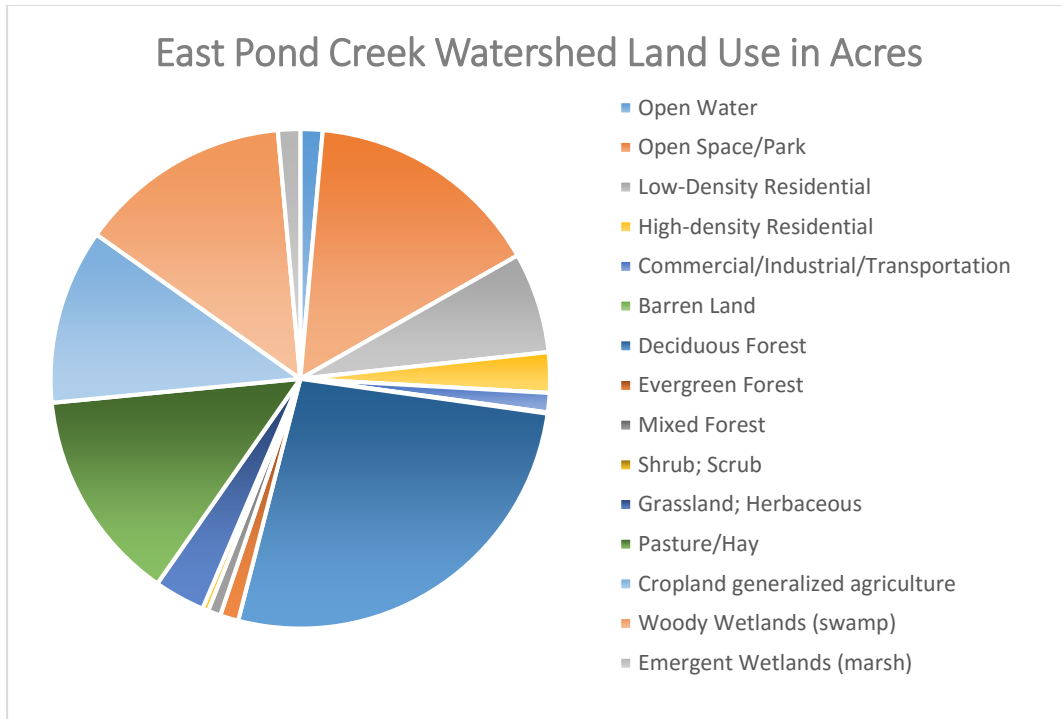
East Pond Creek Watershed Land Use in Acres

Open Water
Open Space/Park
Low-Density Residential
High-density Residential
Commercial/Industrial/Transportation
Barren Land
Deciduous Forest
Evergreen Forest
Mixed Forest
Shrub; Scrub
Grassland; Herbaceous
Pasture/Hay
Cropland generalized agriculture
Woody Wetlands (swamp)
Emergent Wetlands (marsh)